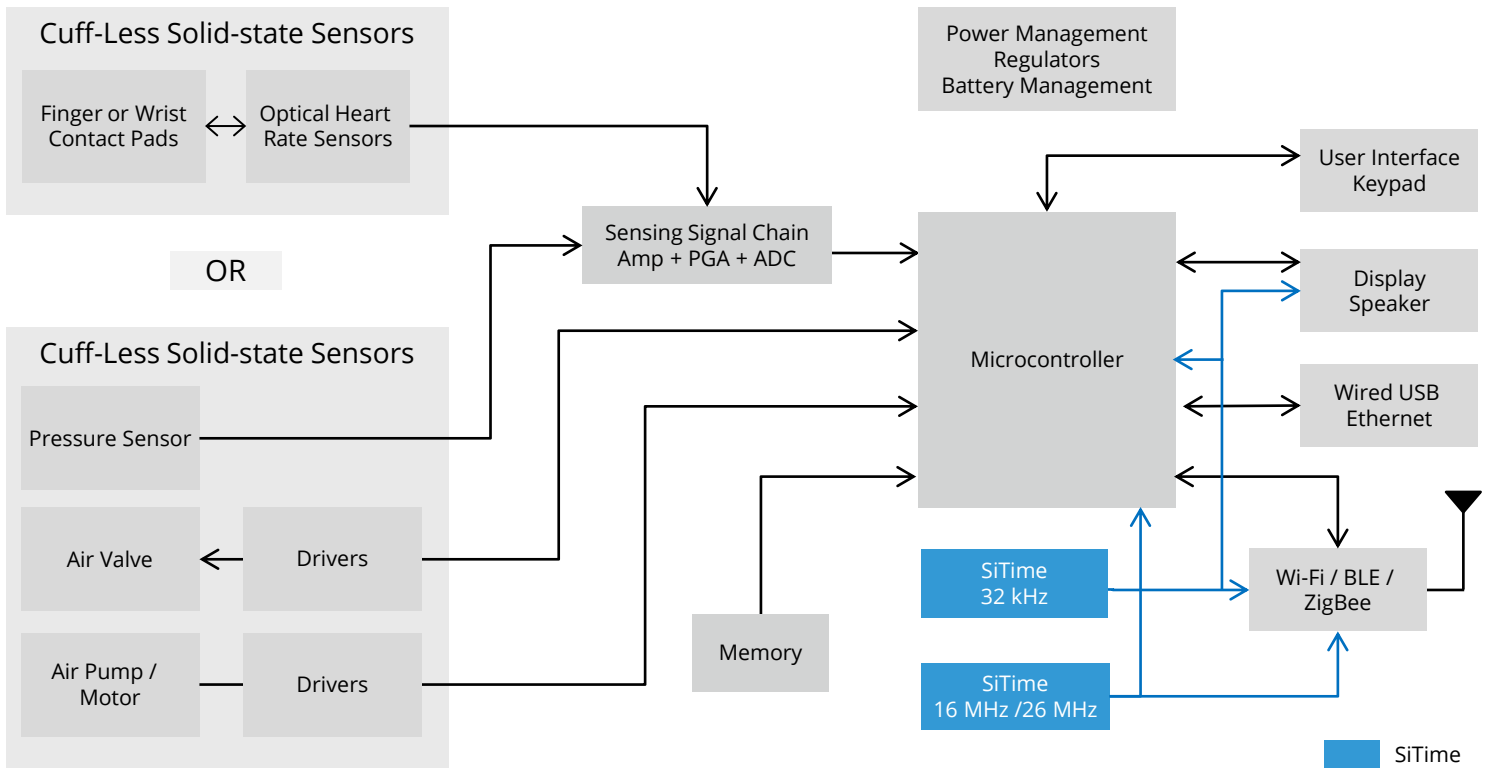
Cuff-Less Solid-state Sensors

Finger or Wrist Contact Pads

Optical Heart Rate Sensors

OR

Cuff-Less Solid-state Sensors

Pressure Sensor

Air Valve

Drivers

Air Pump / Motor

Drivers

Sensing Signal Chain Amp + PGA + ADC

Memory

Power Management Regulators Battery Management

Microcontroller

User Interface Keypad

Display Speaker

Wired USB Ethernet

SiTime 32 kHz

SiTime 16 MHz /26 MHz

Wi-Fi / BLE / ZigBee

SiTime